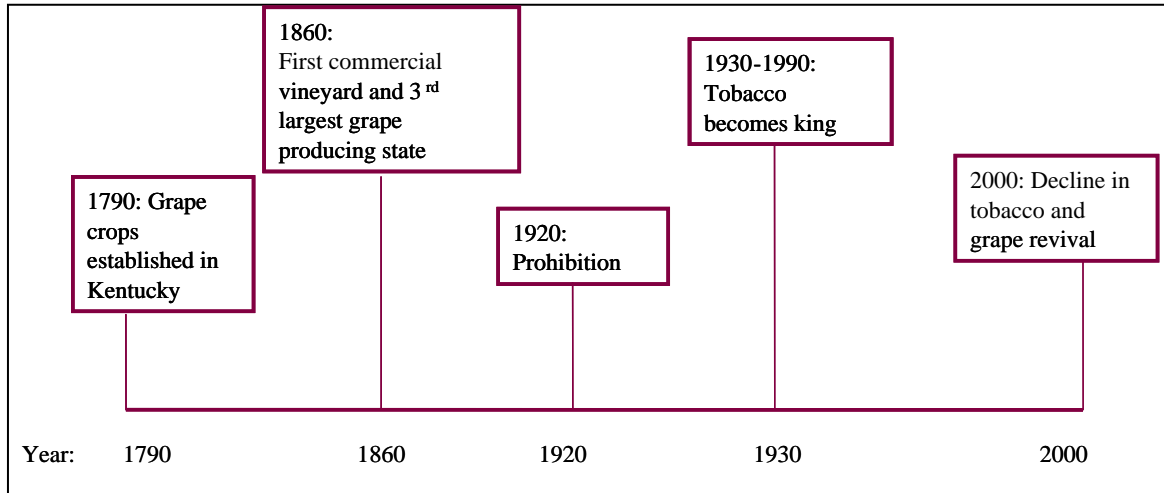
1860:
First commercial vineyard and 3 $^{rd}$ largest grape producing state

1930-1990:
Tobacco becomes king

1790: Grape crops established in Kentucky

1920:
Prohibition

2000: Decline in tobacco and grape revival

Year: 1790 1860 1920 1930 2000